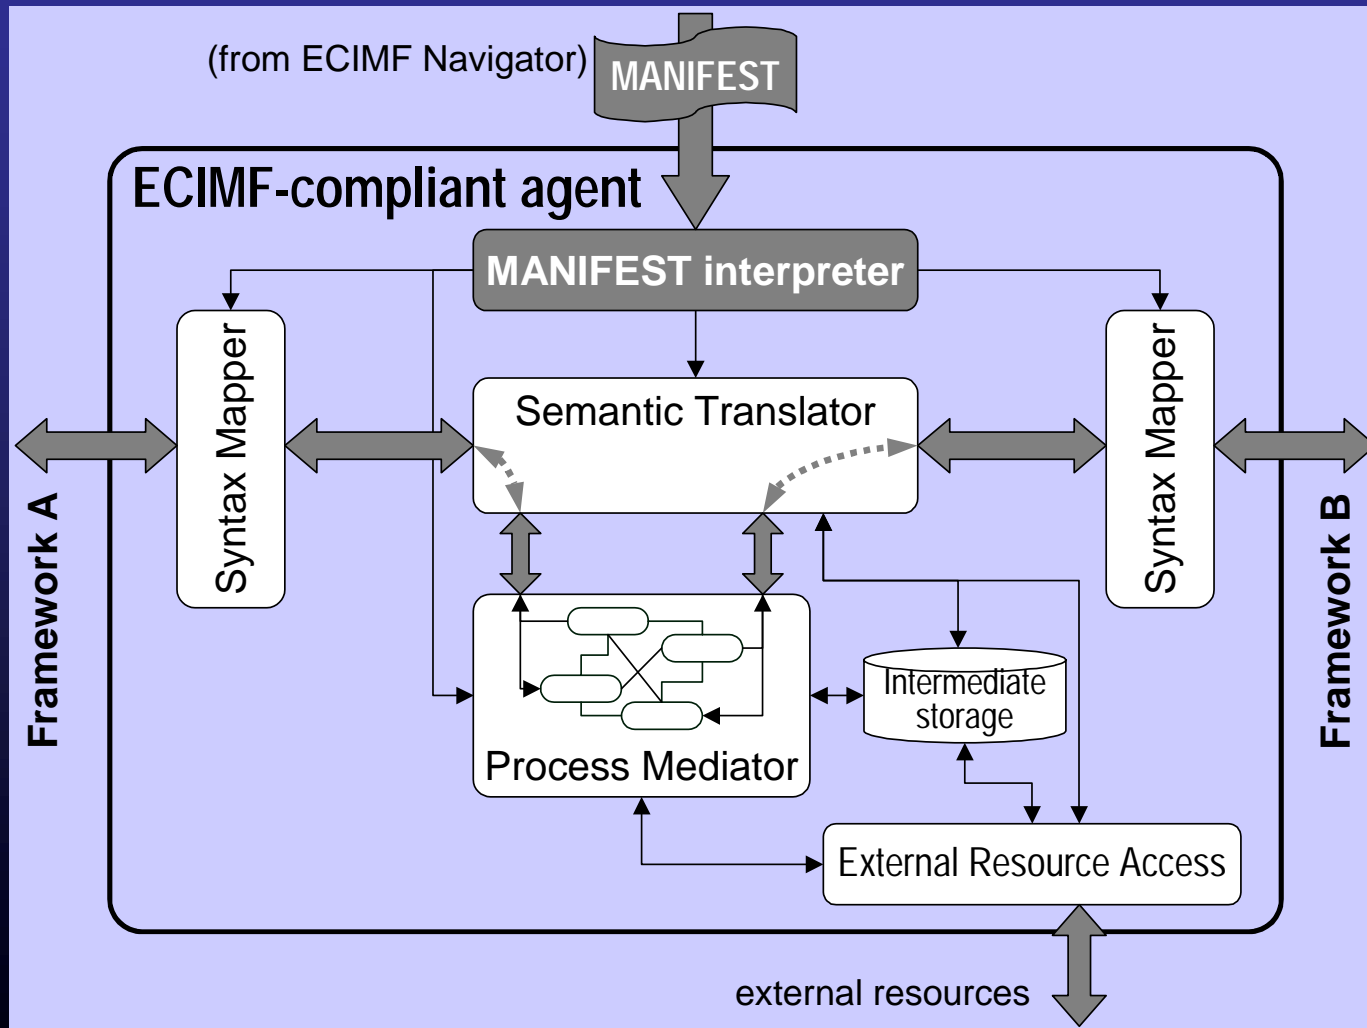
(from ECIMF Navigator)
MANIFEST

ECIMF-compliant agent

MANIFEST interpreter

Syntax Mapper

Semantic Translator

Syntax Mapper

Framework A

Framework B

Intermediate storage

Process Mediator

External Resource Access

external resources